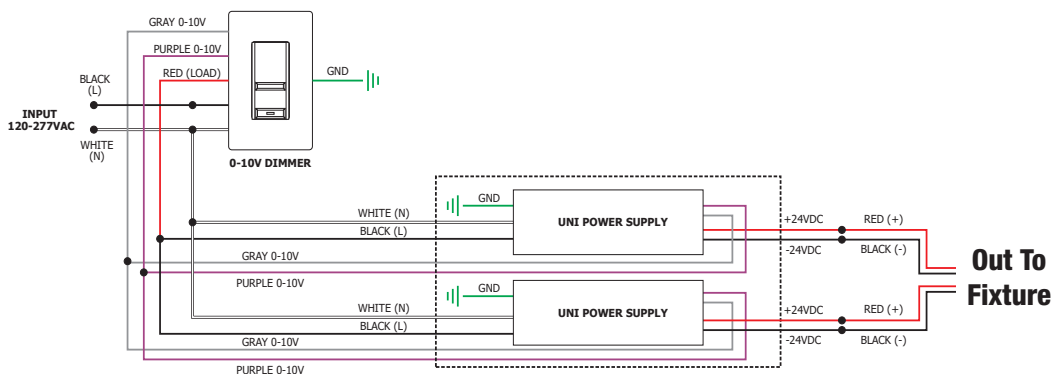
GRAY 0-10V
PURPLE 0-10V
RED (LOAD)
BLACK
(L)
GND
INPUT
120-277VAC
WHITE
(N)
0-10V DIMMER

GND
WHITE (N)
BLACK (L)
UNI POWER SUPPLY
+24VDC
-24VDC
RED (+)
BLACK (-)
GRAY 0-10V
PURPLE 0-10V

Out To
Fixture

GND
WHITE (N)
BLACK (L)
UNI POWER SUPPLY
+24VDC
-24VDC
RED (+)
BLACK (-)
GRAY 0-10V
PURPLE 0-10V